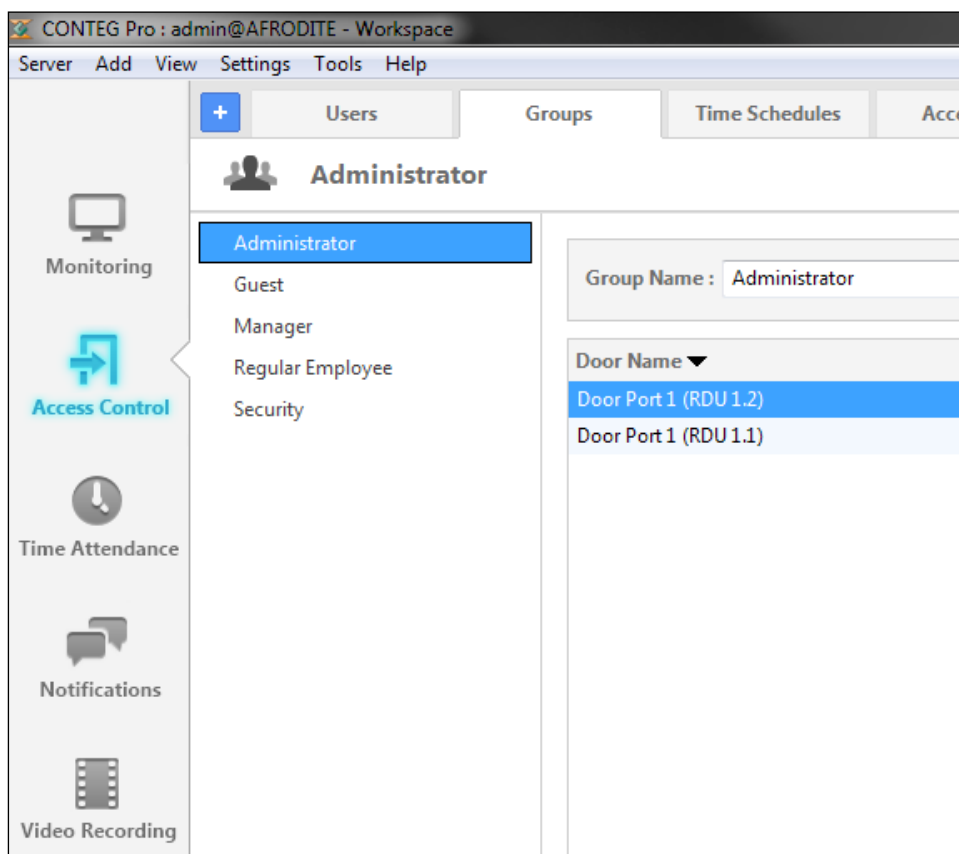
CONTEG Pro : admin@AFRODITE - Workspace

Server Add View Settings Tools Help

+ Users Groups Time Schedules Acc

Monitoring

Access Control

Time Attendance

Notifications

Video Recording

Administrator

Administrator
Guest
Manager
Regular Employee
Security

Group Name : Administrator

| Door Name |
|---|
| Door Port 1 (RDU 1.2) |
| Door Port 1 (RDU 1.1) |